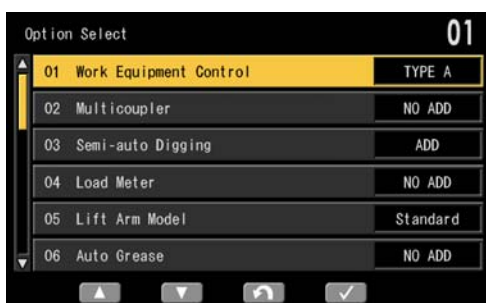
Option Select

01

| | |
|---|---|
| 01 Work Equipment Control | TYPE A |
| 02 Multicoupler | NO ADD |
| 03 Semi-auto Digging | ADD |
| 04 Load Meter | NO ADD |
| 05 Lift Arm Model | Standard |
| 06 Auto Grease | NO ADD |